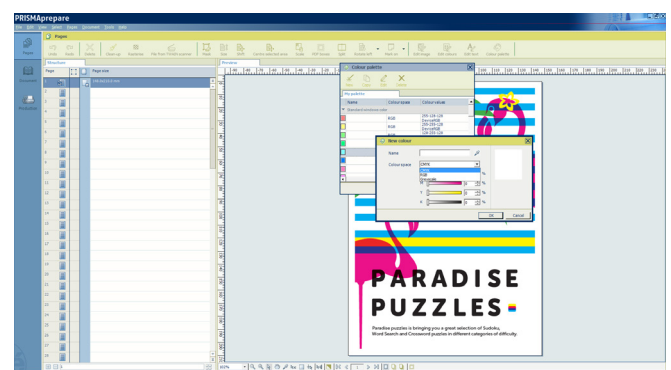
PRISMAprepare

Pages

Structure

Preview

Page

Page view

Colour palette

My palettes

Name

Colour space

Colour value

RGB

New colour

Name

Colour space

CMYK

RGB

Greyscale

C

M

Y

K

OK

Cancel

PARADISE

PUZZLES

Paradise puzzles is bringing you a great selection of Sudoku, Word Search and Crossword puzzles in different categories of difficulty.